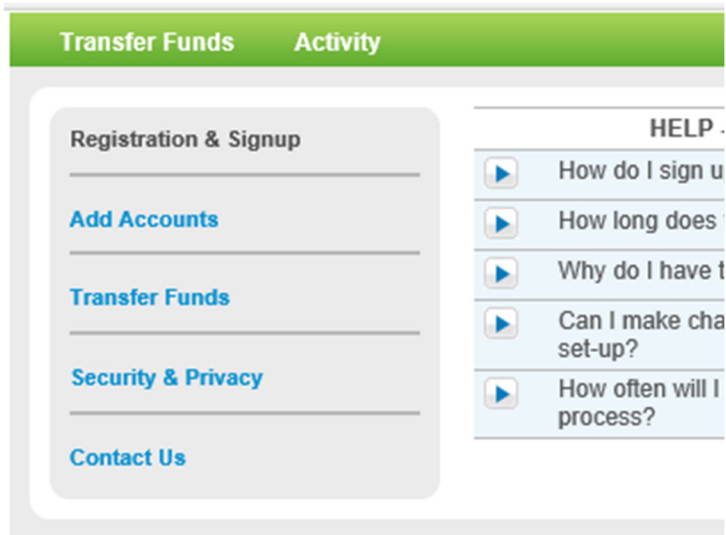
Transfer Funds Activity

Registration & Signup

Add Accounts

Transfer Funds

Security & Privacy

Contact Us

HELP -

How do I sign u

How long does

Why do I have t

Can I make cha set-up?

How often will I process?